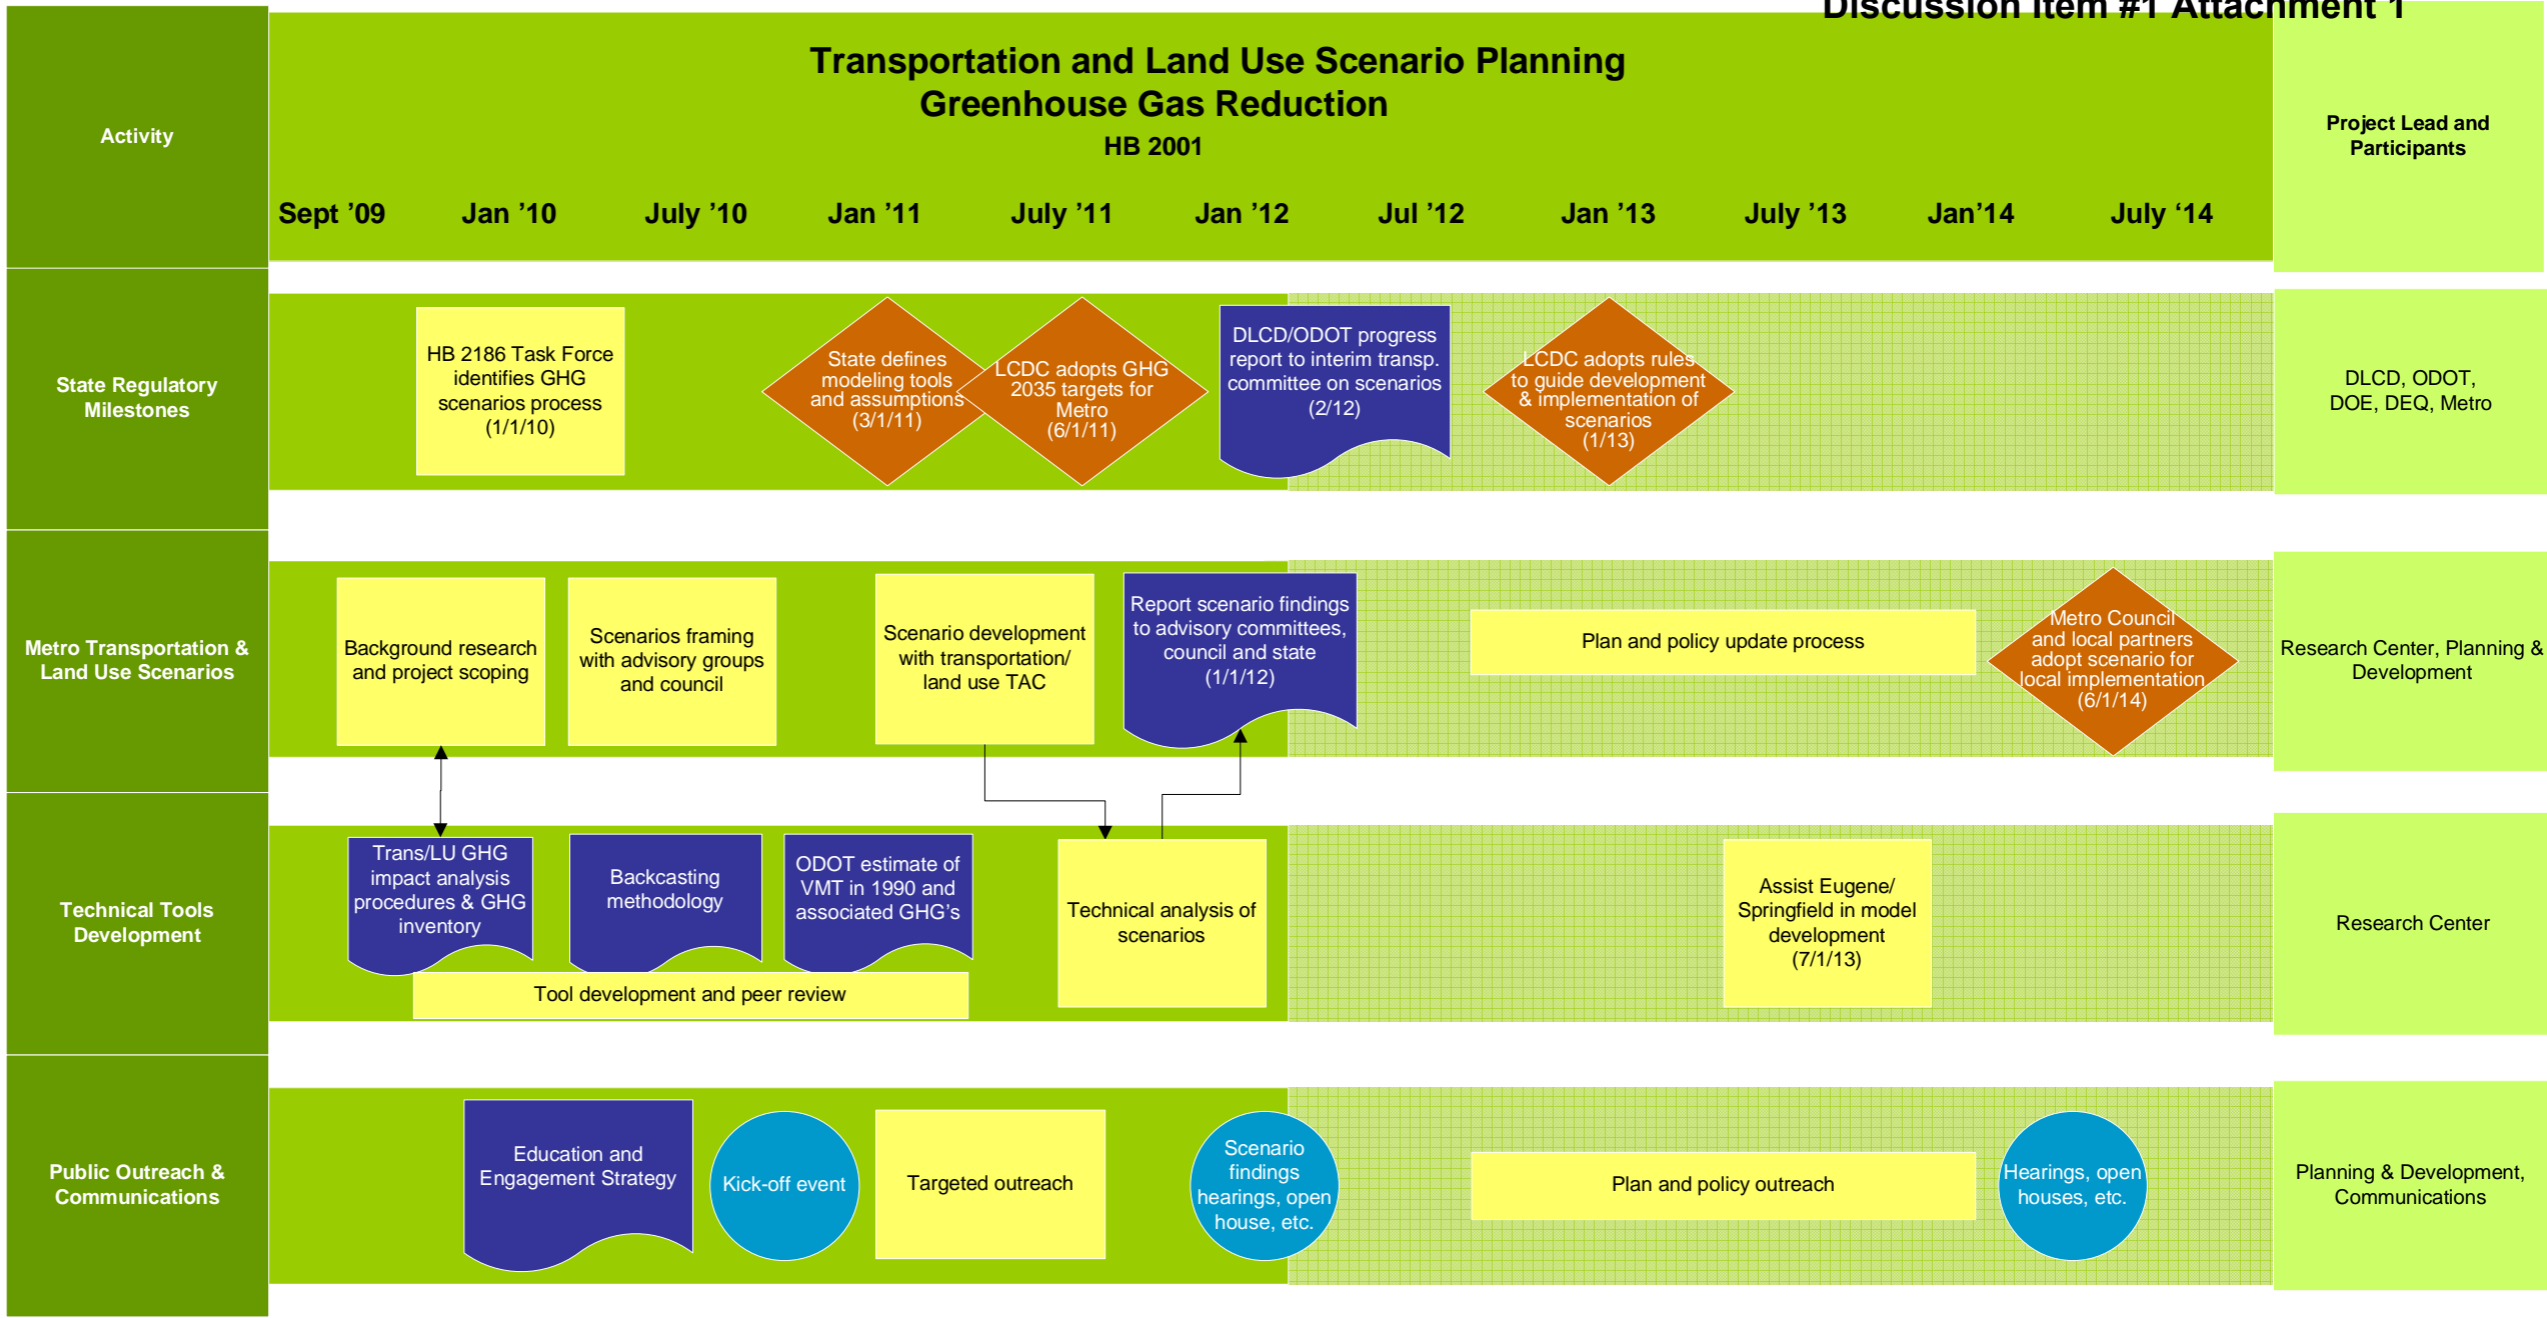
Discussion Item #1 Attachment 1

Activity

Transportation and Land Use Scenario Planning
Greenhouse Gas Reduction
HB 2001

Sept '09 Jan '10 July '10 Jan '11 July '11 Jan '12 Jul '12 Jan '13 July '13 Jan'14 July '14

Project Lead and Participants

State Regulatory Milestones

HB 2186 Task Force identifies GHG scenarios process (1/1/10)

State defines modeling tools and assumptions (3/1/11)

LCDC adopts GHG 2035 targets for Metro (6/1/11)

DLCD/ODOT progress report to interim transp. committee on scenarios (2/12)

LCDC adopts rules to guide development & implementation of scenarios (1/13)

DLCD, ODOT, DOE, DEQ, Metro

Metro Transportation & Land Use Scenarios

Background research and project scoping

Scenarios framing with advisory groups and council

Scenario development with transportation/ land use TAC

Report scenario findings to advisory committees, council and state (1/1/12)

Plan and policy update process

Metro Council and local partners adopt scenario for local implementation (6/1/14)

Research Center, Planning & Development

Technical Tools Development

Trans/LU GHG impact analysis procedures & GHG inventory

Backcasting methodology

ODOT estimate of VMT in 1990 and associated GHG's

Tool development and peer review

Technical analysis of scenarios

Assist Eugene/ Springfield in model development (7/1/13)

Research Center

Public Outreach & Communications

Education and Engagement Strategy

Kick-off event

Targeted outreach

Scenario findings hearings, open house, etc.

Plan and policy outreach

Hearings, open houses, etc.

Planning & Development, Communications